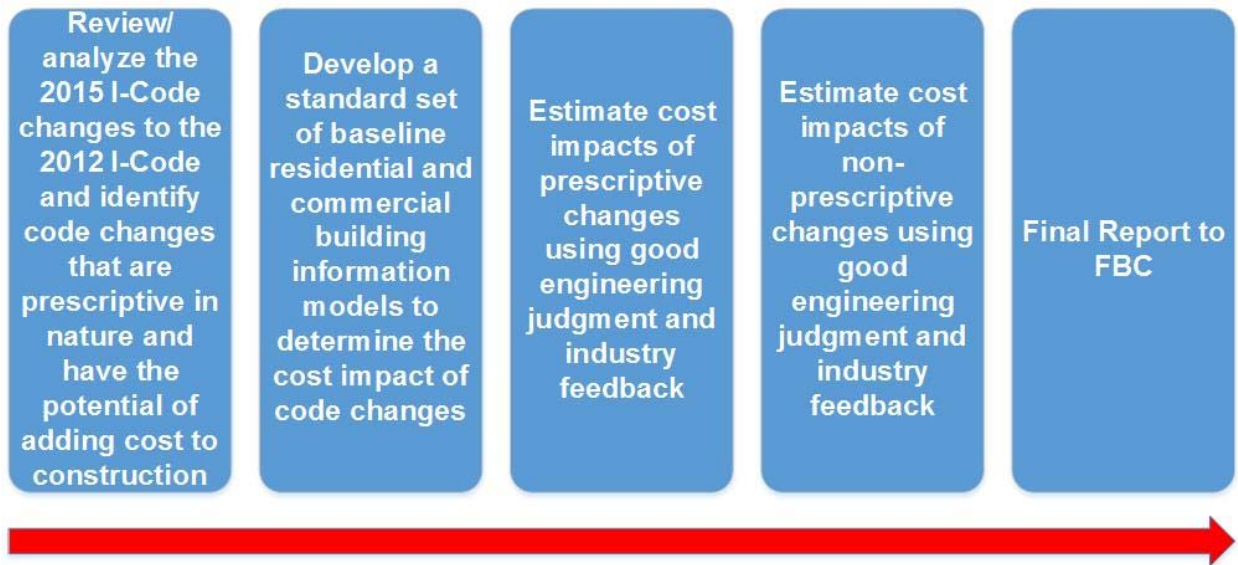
Review/ analyze the 2015 I-Code changes to the 2012 I-Code and identify code changes that are prescriptive in nature and have the potential of adding cost to construction

Develop a standard set of baseline residential and commercial building information models to determine the cost impact of code changes

Estimate cost impacts of prescriptive changes using good engineering judgment and industry feedback

Estimate cost impacts of non-prescriptive changes using good engineering judgment and industry feedback

Final Report to FBC